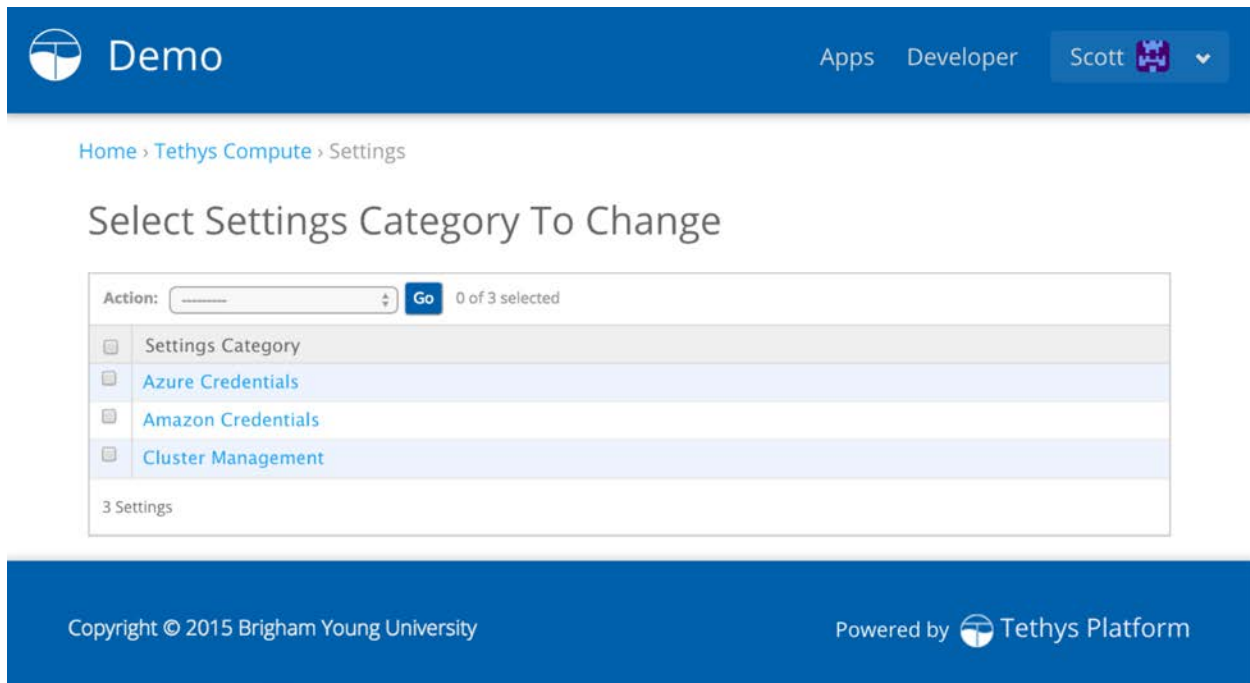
Demo

Apps Developer Scott

Home › Tethys Compute › Settings

Select Settings Category To Change

Action: --------- Go 0 of 3 selected

| | Settings Category |
|---|---|
| | Azure Credentials |
| | Amazon Credentials |
| | Cluster Management |

3 Settings

Copyright © 2015 Brigham Young University

Powered by Tethys Platform